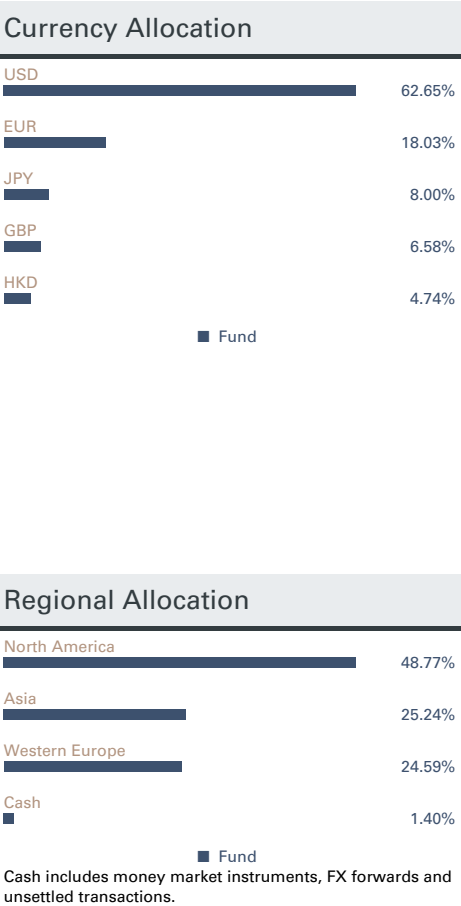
Currency Allocation

USD
62.65%

EUR
18.03%

JPY
8.00%

GBP
6.58%

HKD
4.74%

Fund

Regional Allocation

North America
48.77%

Asia
25.24%

Western Europe
24.59%

Cash
1.40%

Fund

Cash includes money market instruments, FX forwards and unsettled transactions.